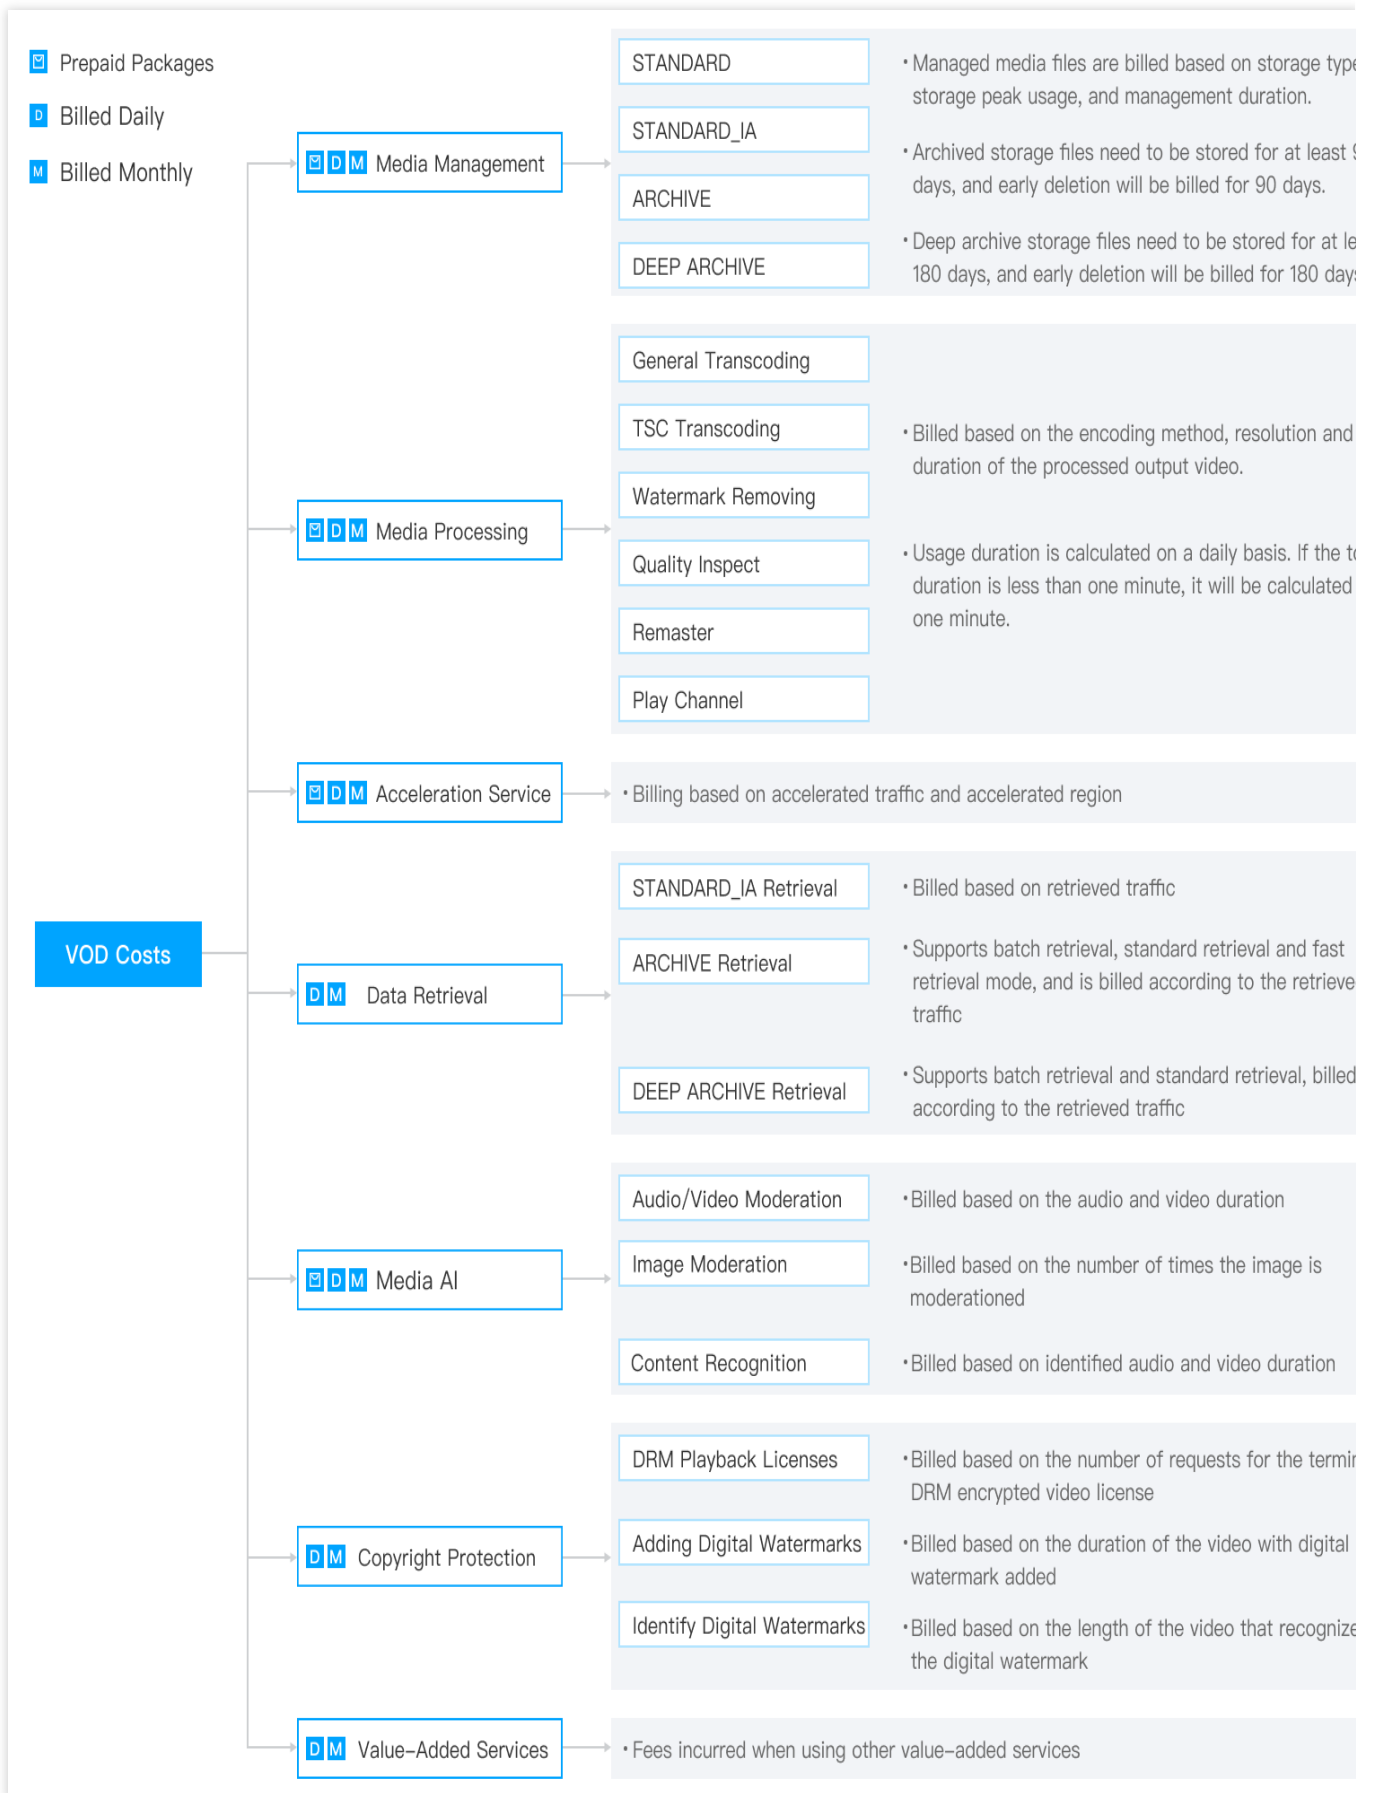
Prepaid Packages
D Billed Daily
M Billed Monthly

VOD Costs

D M Media Management

STANDARD
STANDARD_IA
ARCHIVE
DEEP ARCHIVE

• Managed media files are billed based on storage typ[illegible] storage peak usage, and management duration.

• Archived storage files need to be stored for at least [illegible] days, and early deletion will be billed for 90 days.

• Deep archive storage files need to be stored for at le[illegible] 180 days, and early deletion will be billed for 180 day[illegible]

D M Media Processing

General Transcoding
TSC Transcoding
Watermark Removing
Quality Inspect
Remaster
Play Channel

• Billed based on the encoding method, resolution and duration of the processed output video.

• Usage duration is calculated on a daily basis. If the t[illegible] duration is less than one minute, it will be calculated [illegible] one minute.

D M Acceleration Service

• Billing based on accelerated traffic and accelerated region

D M Data Retrieval

STANDARD_IA Retrieval
ARCHIVE Retrieval
DEEP ARCHIVE Retrieval

• Billed based on retrieved traffic

• Supports batch retrieval, standard retrieval and fast retrieval mode, and is billed according to the retrieve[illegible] traffic

• Supports batch retrieval and standard retrieval, billed according to the retrieved traffic

D M Media AI

Audio/Video Moderation
Image Moderation
Content Recognition

• Billed based on the audio and video duration

• Billed based on the number of times the image is moderationed

• Billed based on identified audio and video duration

D M Copyright Protection

DRM Playback Licenses
Adding Digital Watermarks
Identify Digital Watermarks

• Billed based on the number of requests for the termi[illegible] DRM encrypted video license

• Billed based on the duration of the video with digital watermark added

• Billed based on the length of the video that recogniz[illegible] the digital watermark

D M Value-Added Services

• Fees incurred when using other value-added services